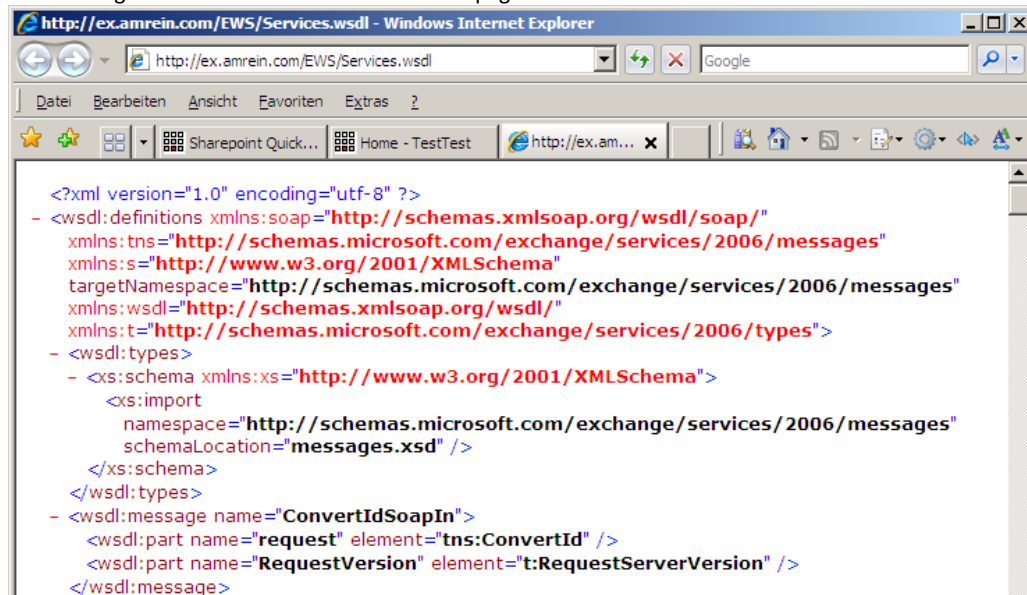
http://ex.amrein.com/EWS/Services.wsdl - Windows Internet Explorer

http://ex.amrein.com/EWS/Services.wsdl

Google

Datei Bearbeiten Ansicht Favoriten Extras ?

Sharepoint Quick...
Home - TestTest
http://ex.am...

<?xml version="1.0" encoding="utf-8" ?>
- <wsdl:definitions xmlns:soap="http://schemas.xmlsoap.org/wsdl/soap/"
xmlns:tns="http://schemas.microsoft.com/exchange/services/2006/messages"
xmlns:s="http://www.w3.org/2001/XMLSchema"
targetNamespace="http://schemas.microsoft.com/exchange/services/2006/messages"
xmlns:wsdl="http://schemas.xmlsoap.org/wsdl/"
xmlns:t="http://schemas.microsoft.com/exchange/services/2006/types">
- <wsdl:types>
- <xs:schema xmlns:xs="http://www.w3.org/2001/XMLSchema">
<xs:import
namespace="http://schemas.microsoft.com/exchange/services/2006/messages"
schemaLocation="messages.xsd" />
</xs:schema>
</wsdl:types>
- <wsdl:message name="ConvertIdSoapIn">
<wsdl:part name="request" element="tns:ConvertId" />
<wsdl:part name="RequestVersion" element="t:RequestServerVersion" />
</wsdl:message>